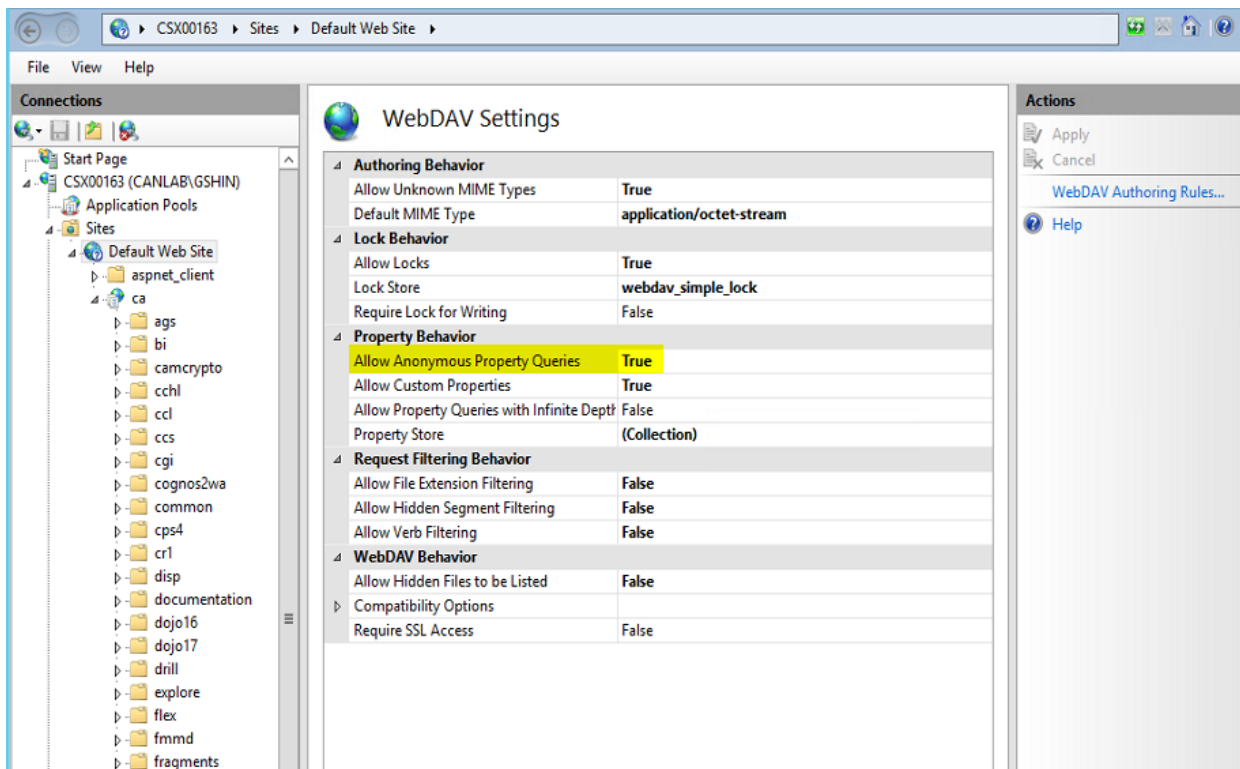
CSX00163 ▸ Sites ▸ Default Web Site ▸

File View Help

Connections

Start Page
CSX00163 (CANLAB\GSHIN)
Application Pools
Sites
Default Web Site
aspnet_client
ca
ags
bi
camcrypto
cchl
ccl
ccs
cgi
cognos2wa
common
cps4
cr1
disp
documentation
dojo16
dojo17
drill
explore
flex
fmmd
fragments

WebDAV Settings

| | |
|---|---|
| Authoring Behavior | |
| Allow Unknown MIME Types | True |
| Default MIME Type | application/octet-stream |
| Lock Behavior | |
| Allow Locks | True |
| Lock Store | webdav_simple_lock |
| Require Lock for Writing | False |
| Property Behavior | |
| Allow Anonymous Property Queries | True |
| Allow Custom Properties | True |
| Allow Property Queries with Infinite Depth | False |
| Property Store | (Collection) |
| Request Filtering Behavior | |
| Allow File Extension Filtering | False |
| Allow Hidden Segment Filtering | False |
| Allow Verb Filtering | False |
| WebDAV Behavior | |
| Allow Hidden Files to be Listed | False |
| Compatibility Options | |
| Require SSL Access | False |

Actions
Apply
Cancel
WebDAV Authoring Rules...
Help